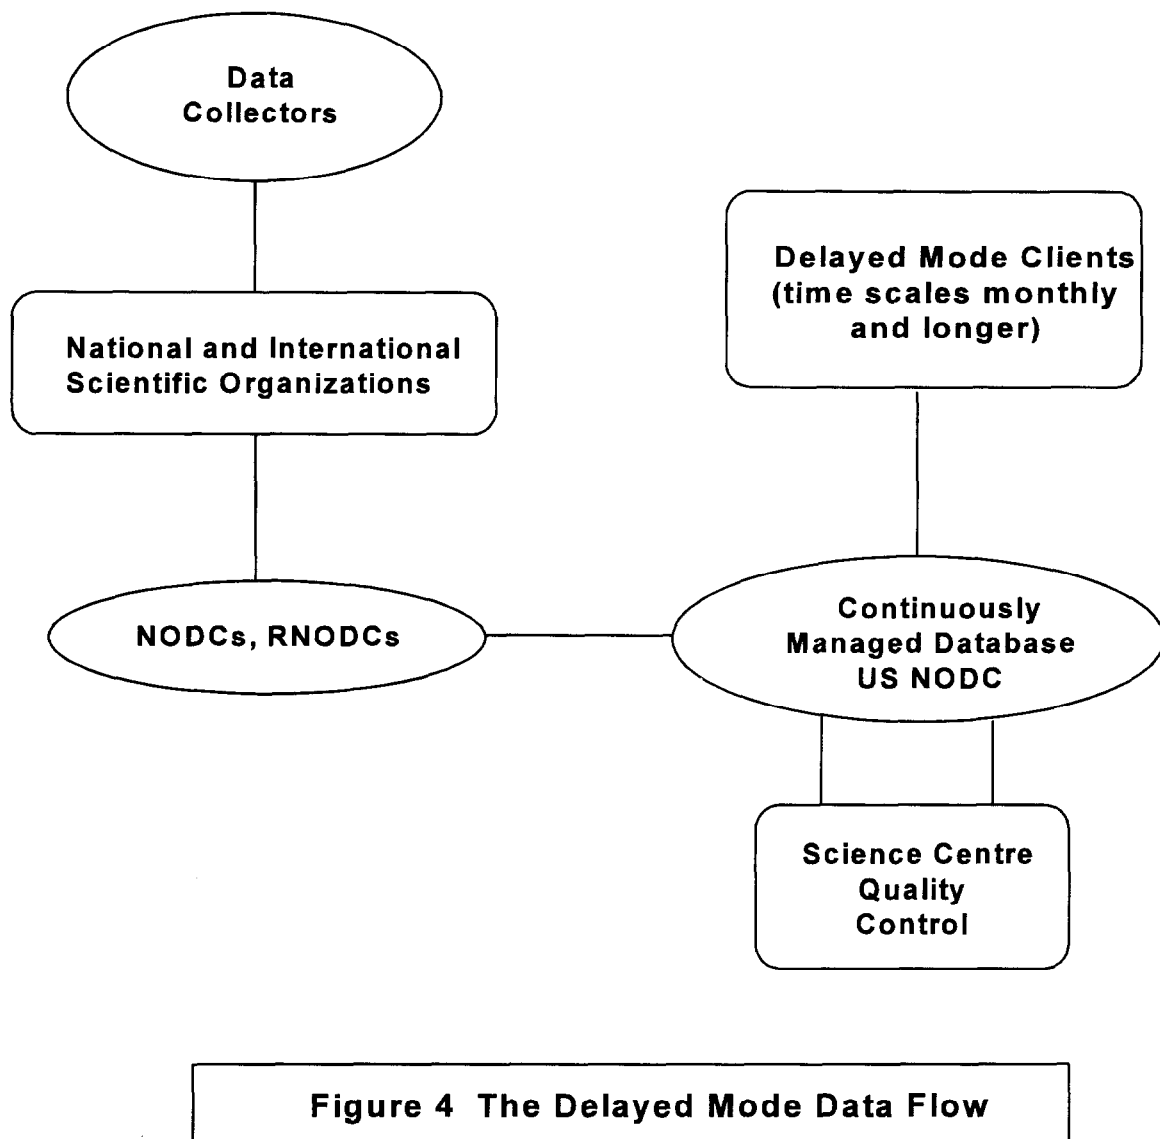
Data Collectors

Delayed Mode Clients (time scales monthly and longer)

National and International Scientific Organizations

NODCs, RNODCs

Continuously Managed Database US NODC

Science Centre Quality Control

Figure 4 The Delayed Mode Data Flow